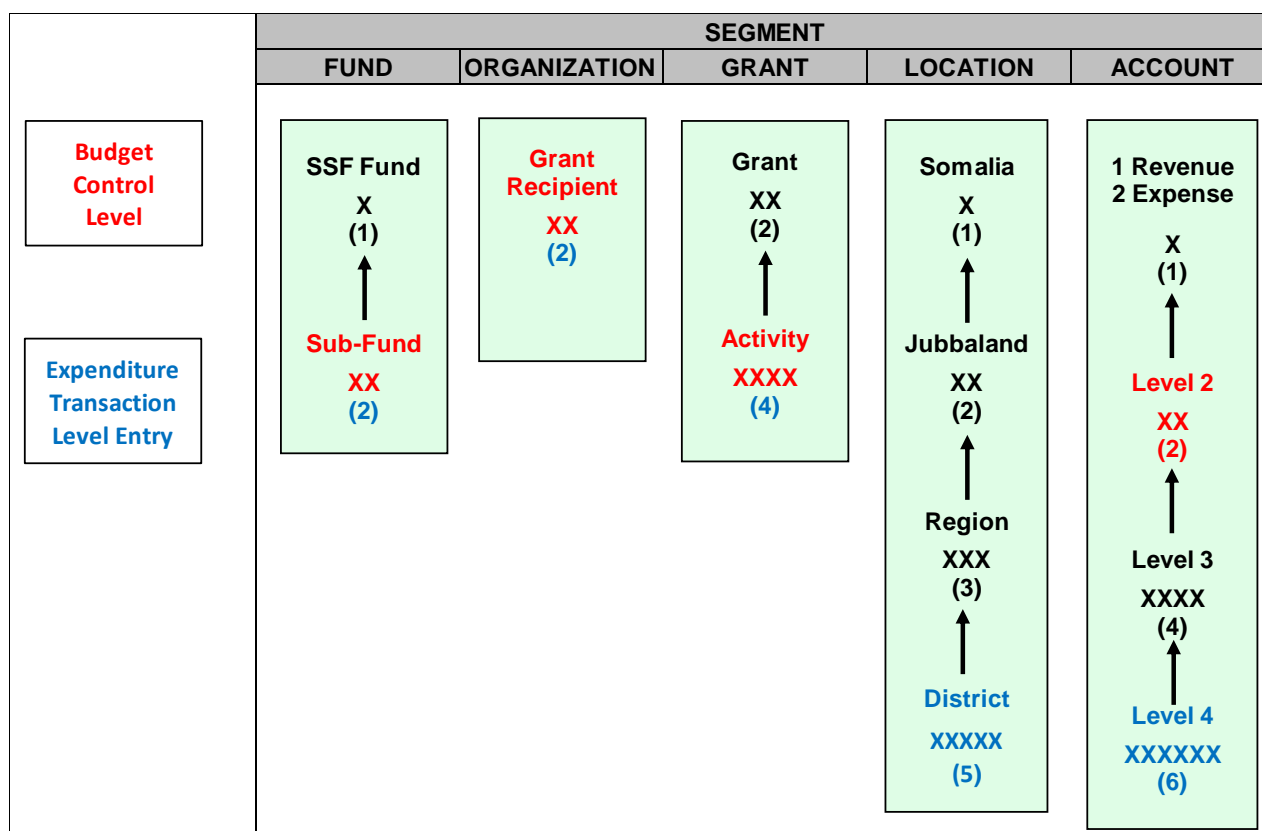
SEGMENT

| FUND | ORGANIZATION | GRANT | LOCATION | ACCOUNT |
|---|---|---|---|---|

Budget Control Level

Expenditure Transaction Level Entry

SSF Fund
X
(1)
Sub-Fund
XX
(2)

Grant Recipient
XX
(2)

Grant
XX
(2)
Activity
XXXX
(4)

Somalia
X
(1)
Jubbaland
XX
(2)
Region
XXX
(3)
District
XXXXX
(5)

1 Revenue
2 Expense
X
(1)
Level 2
XX
(2)
Level 3
XXXX
(4)
Level 4
XXXXXX
(6)